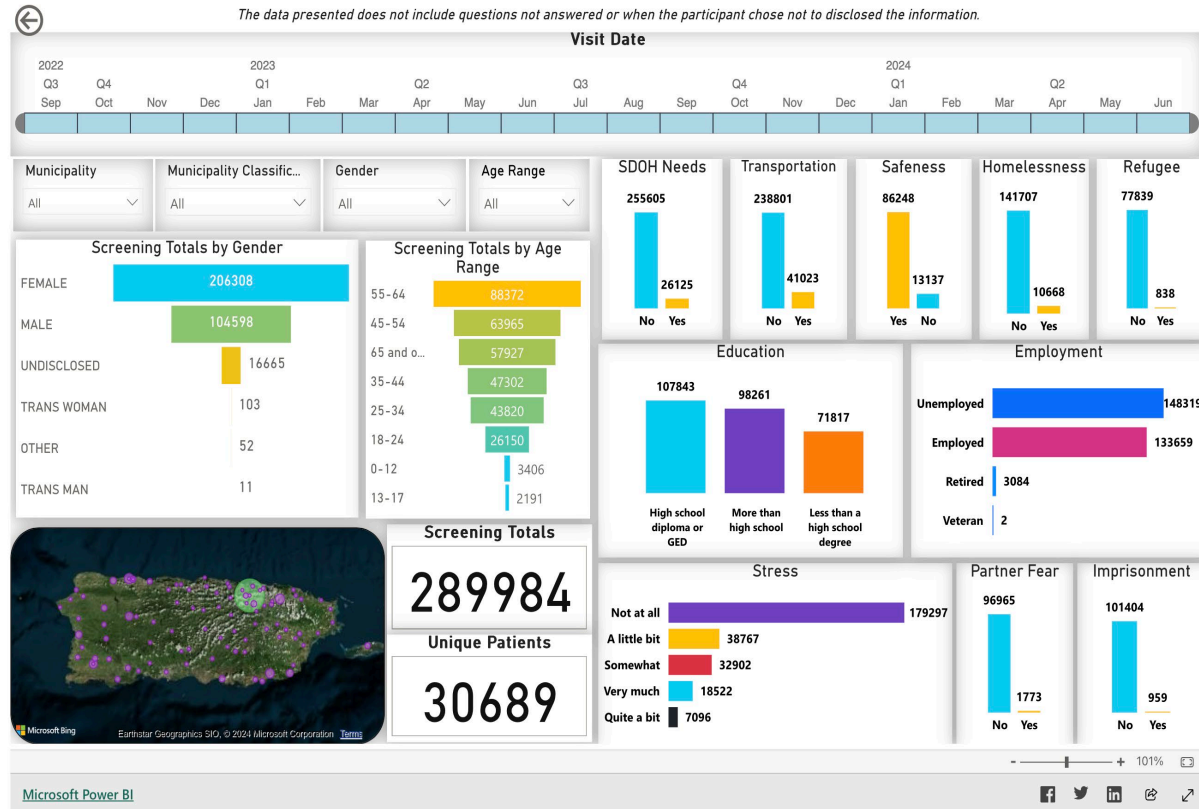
The data presented does not include questions not answered or when the participant chose not to disclosed the information.

Visit Date

2022 Q3 Sep
Q4 Oct
Nov
Dec
2023 Q1 Jan
Feb
Mar
Q2 Apr
May
Jun
Q3 Jul
Aug
Sep
Q4 Oct
Nov
Dec
2024 Q1 Jan
Feb
Mar
Q2 Apr
May
Jun

Municipality
All

Municipality Classific...
All

Gender
All

Age Range
All

SDOH Needs
255605 No
26125 Yes

Transportation
238801 No
41023 Yes

Safeness
86248 Yes
13137 No

Homelessness
141707 No
10668 Yes

Refugee
77839 No
838 Yes

Screening Totals by Gender

| | |
|---|---|
| FEMALE | 206308 |
| MALE | 104598 |
| UNDISCLOSED | 16665 |
| TRANS WOMAN | 103 |
| OTHER | 52 |
| TRANS MAN | 11 |

Screening Totals by Age Range

| | |
|---|---|
| 55-64 | 88372 |
| 45-54 | 63965 |
| 65 and o... | 57927 |
| 35-44 | 47302 |
| 25-34 | 43820 |
| 18-24 | 26150 |
| 0-12 | 3406 |
| 13-17 | 2191 |

Education
107843 High school diploma or GED
98261 More than high school
71817 Less than a high school degree

Employment

| | |
|---|---|
| Unemployed | 148319 |
| Employed | 133659 |
| Retired | 3084 |
| Veteran | 2 |

Microsoft Bing
Earthstar Geographics SIO, © 2024 Microsoft Corporation Terms

Screening Totals
289984

Unique Patients
30689

Stress

| | |
|---|---|
| Not at all | 179297 |
| A little bit | 38767 |
| Somewhat | 32902 |
| Very much | 18522 |
| Quite a bit | 7096 |

Partner Fear
96965 No
1773 Yes

Imprisonment
101404 No
959 Yes

- + 101%

Microsoft Power BI